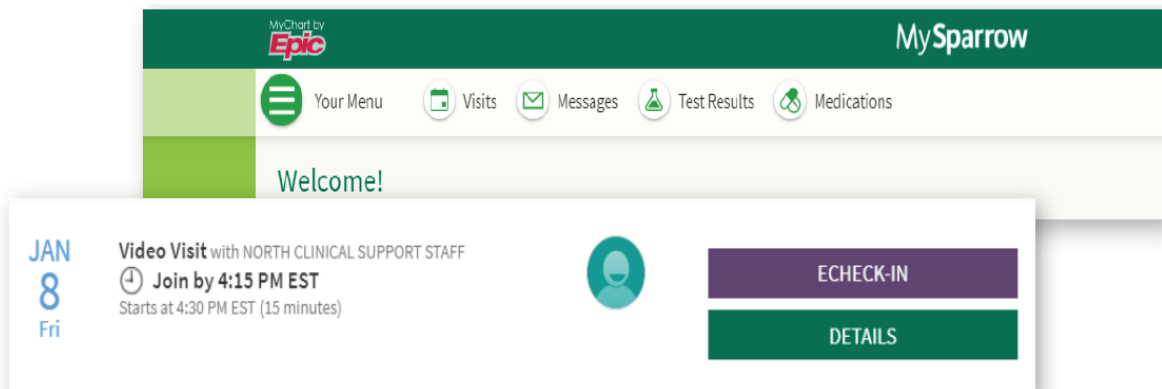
MyChart by Epic

MySparrow

Your Menu
Visits
Messages
Test Results
Medications

Welcome!

JAN
8
Fri

Video Visit with NORTH CLINICAL SUPPORT STAFF
Join by 4:15 PM EST
Starts at 4:30 PM EST (15 minutes)

ECHECK-IN
DETAILS